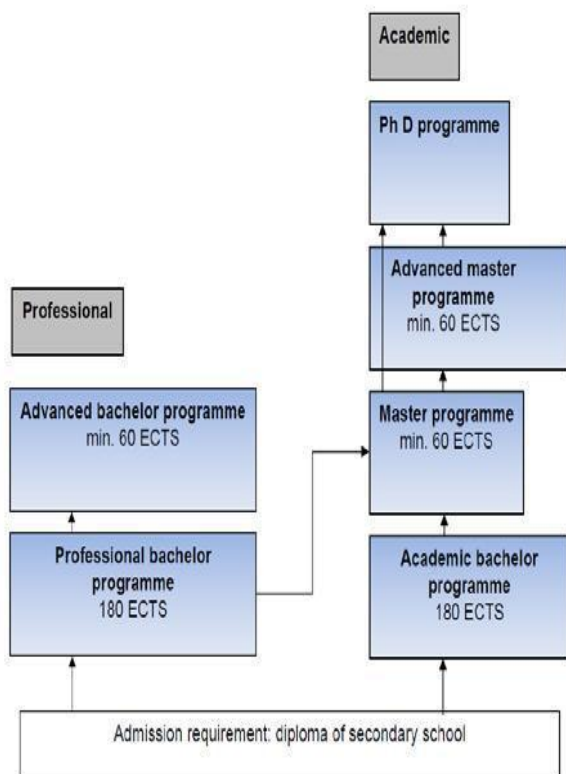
Academic

Ph D programme

Advanced master programme
min. 60 ECTS

Professional

Advanced bachelor programme
min. 60 ECTS

Master programme
min. 60 ECTS

Professional bachelor programme
180 ECTS

Academic bachelor programme
180 ECTS

Admission requirement: diploma of secondary school